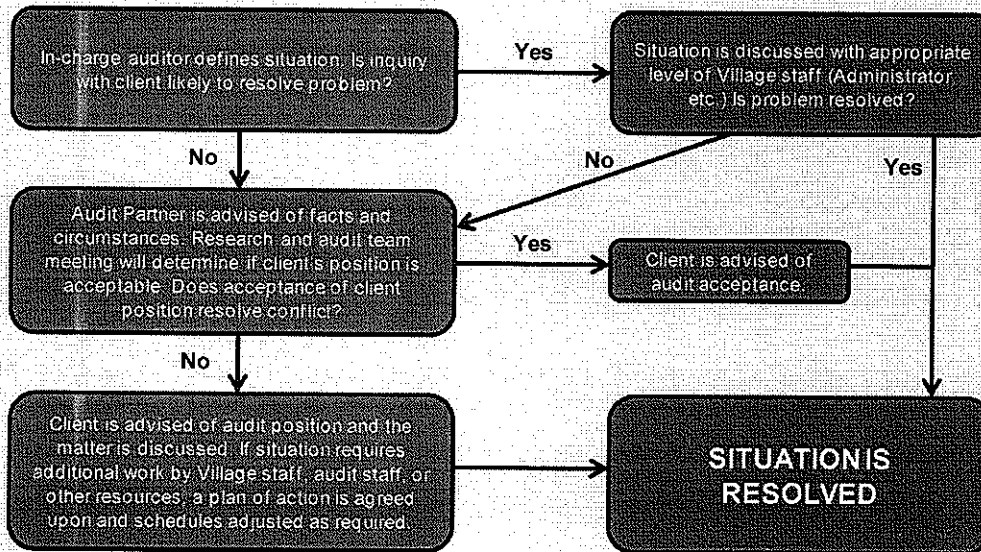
In-charge auditor defines situation. Is inquiry with client likely to resolve problem?

Yes

Situation is discussed with appropriate level of Village staff (Administrator etc.) Is problem resolved?

No

No

Yes

Audit Partner is advised of facts and circumstances. Research and audit team meeting will determine if client's position is acceptable. Does acceptance of client position resolve conflict?

Yes

Client is advised of audit acceptance.

No

Client is advised of audit position and the matter is discussed. If situation requires additional work by Village staff, audit staff, or other resources, a plan of action is agreed upon and schedules adjusted as required.

SITUATION IS RESOLVED